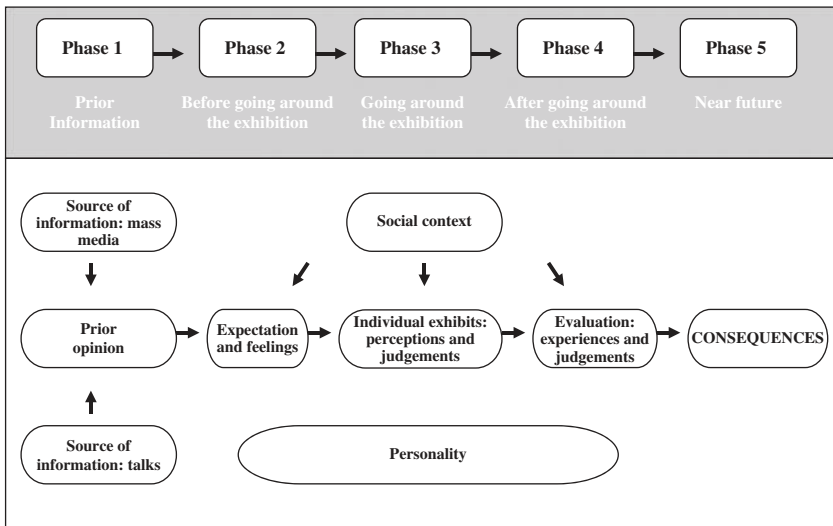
Phase 1
Prior Information

Phase 2
Before going around the exhibition

Phase 3
Going around the exhibition

Phase 4
After going around the exhibition

Phase 5
Near future

Source of information: mass media

Social context

Prior opinion

Expectation and feelings

Individual exhibits: perceptions and judgements

Evaluation: experiences and judgements

CONSEQUENCES

Source of information: talks

Personality